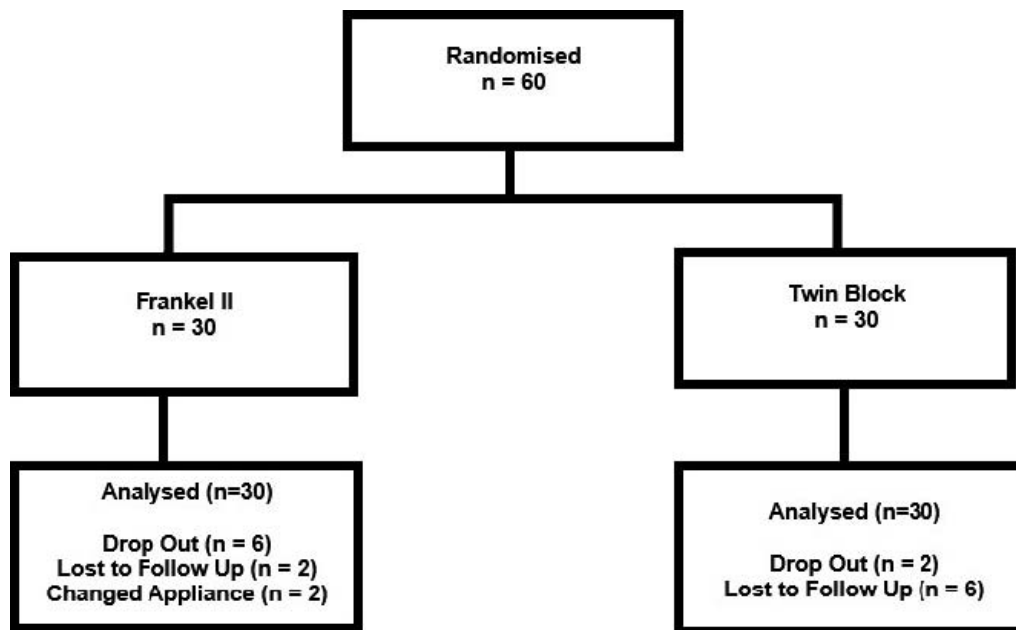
Randomised
n = 60

Frankel II
n = 30

Twin Block
n = 30

Analysed (n=30)

Drop Out (n = 6)
Lost to Follow Up (n = 2)
Changed Appliance (n = 2)

Analysed (n=30)

Drop Out (n = 2)
Lost to Follow Up (n = 6)